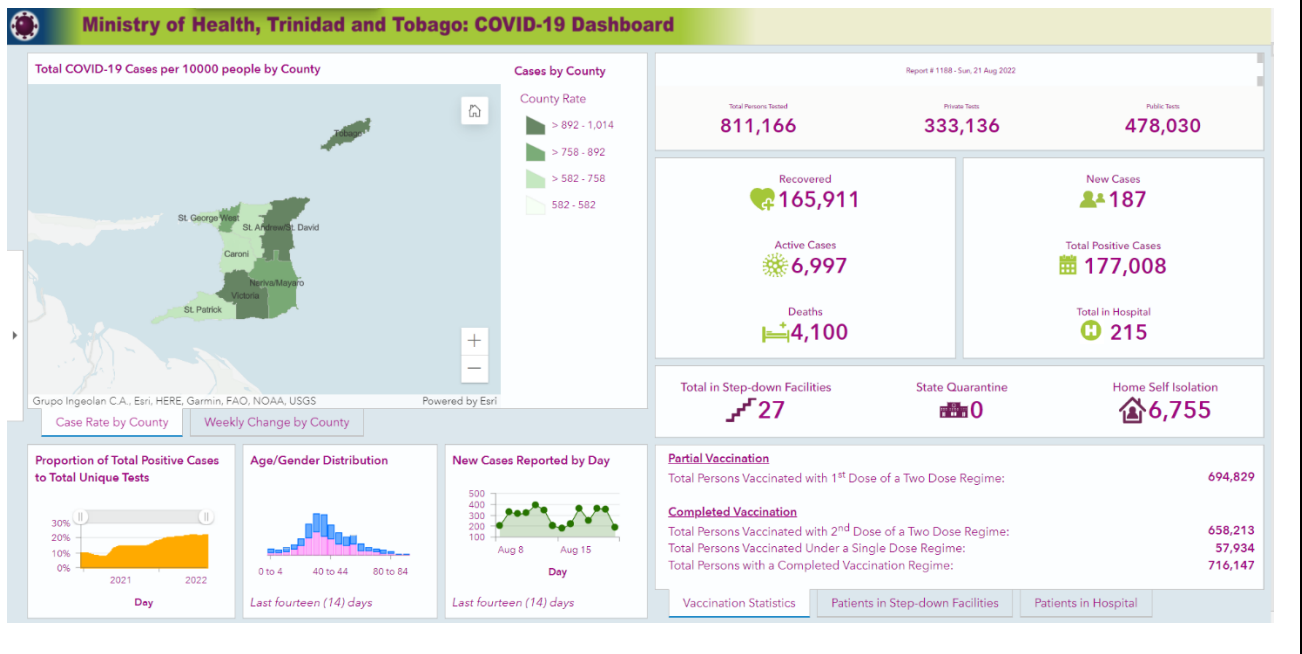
Ministry of Health, Trinidad and Tobago: COVID-19 Dashboard

Total COVID-19 Cases per 10000 people by County

Tobago
St. George West
St. Andrew/St. David
Caroni
Nariva/Mayaro
Victoria
St. Patrick

Cases by County
County Rate
> 892 - 1,014
> 758 - 892
> 582 - 758
582 - 582

Grupo Ingeolan C.A., Esri, HERE, Garmin, FAO, NOAA, USGS
Powered by Esri

Case Rate by County
Weekly Change by County

Report # 1188 - Sun, 21 Aug 2022

Total Persons Tested
811,166
Private Tests
333,136
Public Tests
478,030

Recovered
165,911
Active Cases
6,997
Deaths
4,100

New Cases
187
Total Positive Cases
177,008
Total in Hospital
215

Total in Step-down Facilities
27
State Quarantine
0
Home Self Isolation
6,755

Proportion of Total Positive Cases to Total Unique Tests
30%
20%
10%
0%
2021
2022
Day

Age/Gender Distribution
0 to 4
40 to 44
80 to 84
Last fourteen (14) days

New Cases Reported by Day
500
400
300
200
100
Aug 8
Aug 15
Day
Last fourteen (14) days

Partial Vaccination
Total Persons Vaccinated with 1$^{st}$ Dose of a Two Dose Regime: 694,829

Completed Vaccination
Total Persons Vaccinated with 2$^{nd}$ Dose of a Two Dose Regime: 658,213
Total Persons Vaccinated Under a Single Dose Regime: 57,934
Total Persons with a Completed Vaccination Regime: 716,147

Vaccination Statistics
Patients in Step-down Facilities
Patients in Hospital